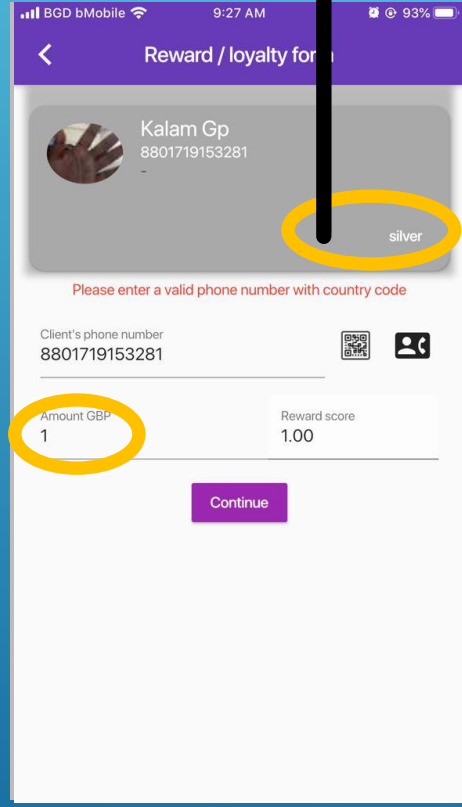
BGD bMobile 9:27 AM 93%

<

Reward / loyalty fo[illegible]

Kalam Gp
8801719153281
-

silver

Please enter a valid phone number with country code

Client's phone number
8801719153281

Amount GBP
1

Reward score
1.00

Continue